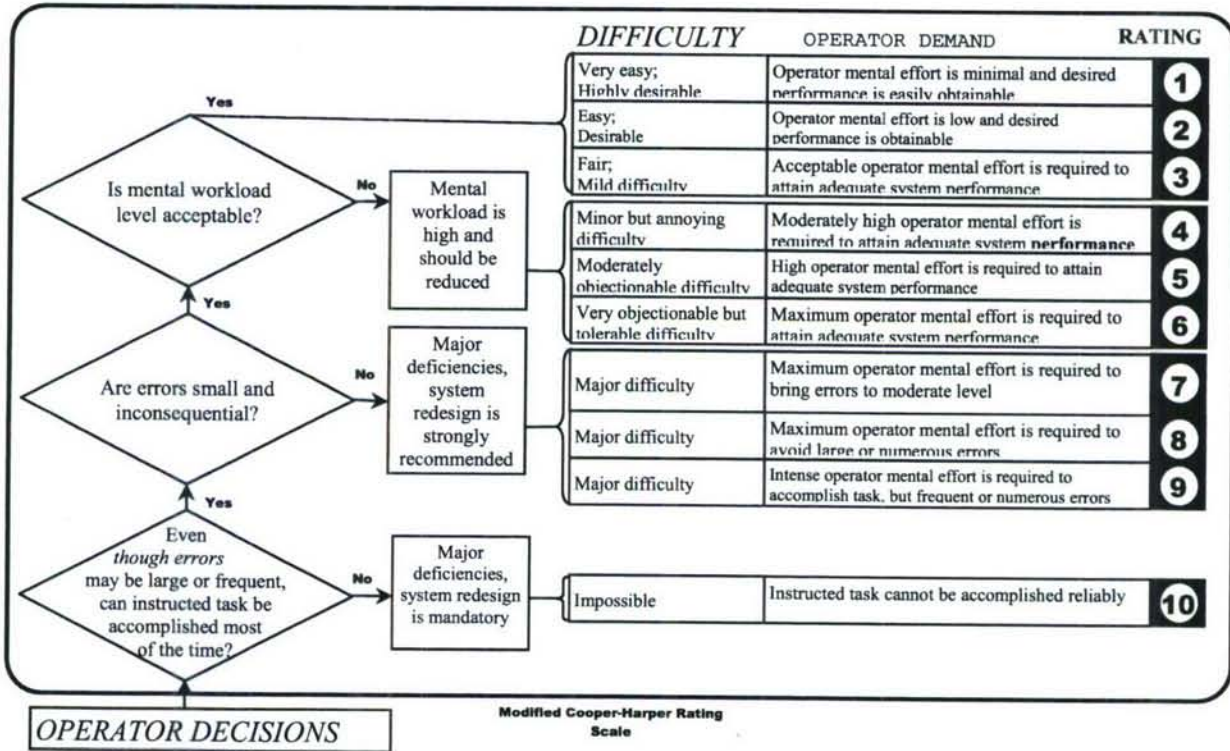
DIFFICULTY OPERATOR DEMAND RATING

Yes

Is mental workload level acceptable?

No

Mental workload is high and should be reduced

Yes

Are errors small and inconsequential?

No

Major deficiencies, system redesign is strongly recommended

Yes

Even though errors may be large or frequent, can instructed task be accomplished most of the time?

No

Major deficiencies, system redesign is mandatory

| DIFFICULTY | OPERATOR DEMAND | RATING |
|---|---|---|
| Very easy; Highly desirable | Operator mental effort is minimal and desired performance is easily obtainable | 1 |
| Easy; Desirable | Operator mental effort is low and desired performance is obtainable | 2 |
| Fair; Mild difficulty | Acceptable operator mental effort is required to attain adequate system performance | 3 |
| Minor but annoying difficulty | Moderately high operator mental effort is required to attain adequate system performance | 4 |
| Moderately objectionable difficulty | High operator mental effort is required to attain adequate system performance | 5 |
| Very objectionable but tolerable difficulty | Maximum operator mental effort is required to attain adequate system performance | 6 |
| Major difficulty | Maximum operator mental effort is required to bring errors to moderate level | 7 |
| Major difficulty | Maximum operator mental effort is required to avoid large or numerous errors | 8 |
| Major difficulty | Intense operator mental effort is required to accomplish task, but frequent or numerous errors | 9 |
| Impossible | Instructed task cannot be accomplished reliably | 10 |

OPERATOR DECISIONS

Modified Cooper-Harper Rating Scale